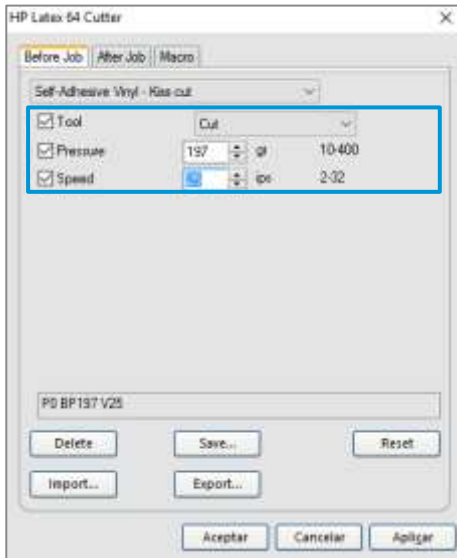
HP Latex 64 Cutter
×
Before Job | After Job | Macro

Self-Adhesive Vinyl - Kiss cut

☑ Tool Cut
☑ Pressure 197 gr 10-400
☑ Speed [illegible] ips 2-32

P0 BP197 V25

Delete
Save...
Reset
Import...
Export...

Aceptar
Cancelar
Aplicar